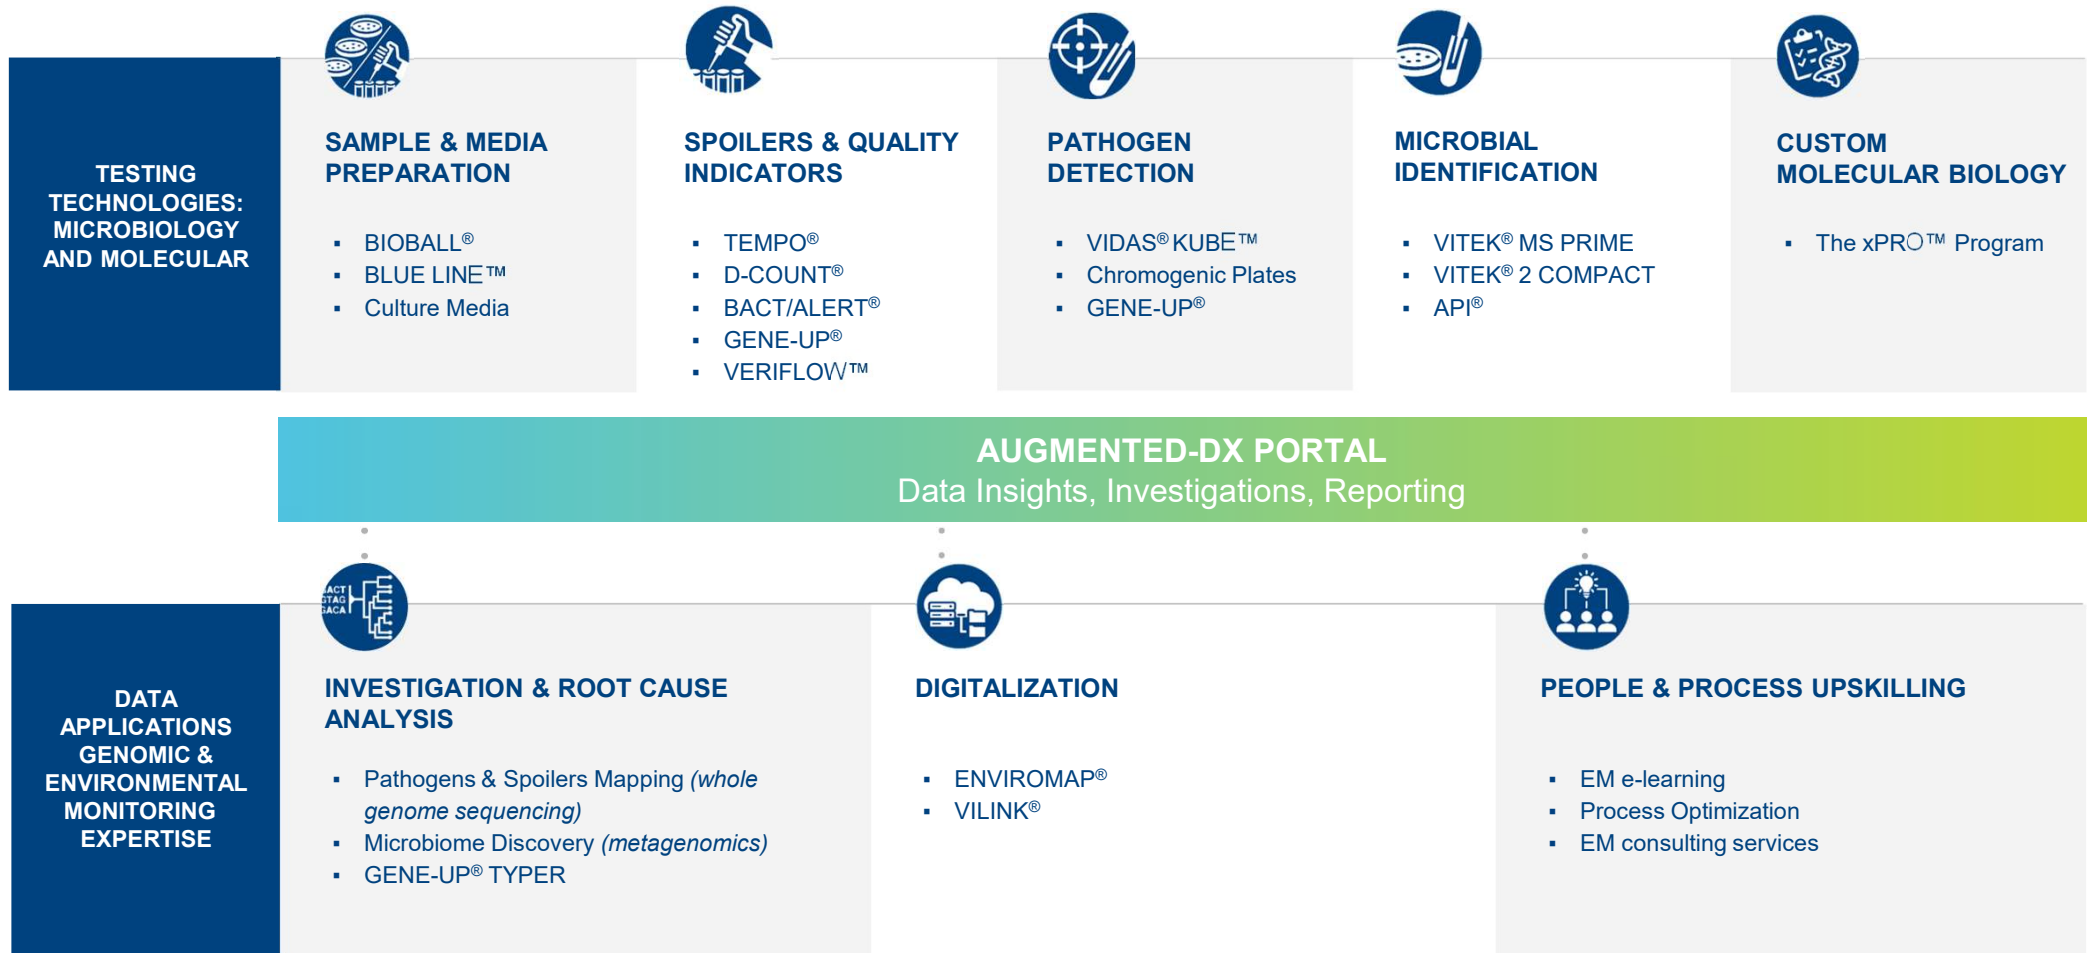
TESTING TECHNOLOGIES: MICROBIOLOGY AND MOLECULAR

SAMPLE & MEDIA PREPARATION

- BIOBALL®
- BLUE LINE™
- Culture Media

SPOILERS & QUALITY INDICATORS

- TEMPO®
- D-COUNT®
- BACT/ALERT®
- GENE-UP®
- VERIFLOW™

PATHOGEN DETECTION

- VIDAS® KUBE™
- Chromogenic Plates
- GENE-UP®

MICROBIAL IDENTIFICATION

- VITEK® MS PRIME
- VITEK® 2 COMPACT
- API®

CUSTOM MOLECULAR BIOLOGY

- The xPRO™ Program

AUGMENTED-DX PORTAL
Data Insights, Investigations, Reporting

DATA APPLICATIONS GENOMIC & ENVIRONMENTAL MONITORING EXPERTISE

ACT
TAG
ACA

INVESTIGATION & ROOT CAUSE ANALYSIS

- Pathogens & Spoilers Mapping *(whole genome sequencing)*
- Microbiome Discovery *(metagenomics)*
- GENE-UP® TYPER

DIGITALIZATION

- ENVIROMAP®
- VILINK®

PEOPLE & PROCESS UPSKILLING

- EM e-learning
- Process Optimization
- EM consulting services